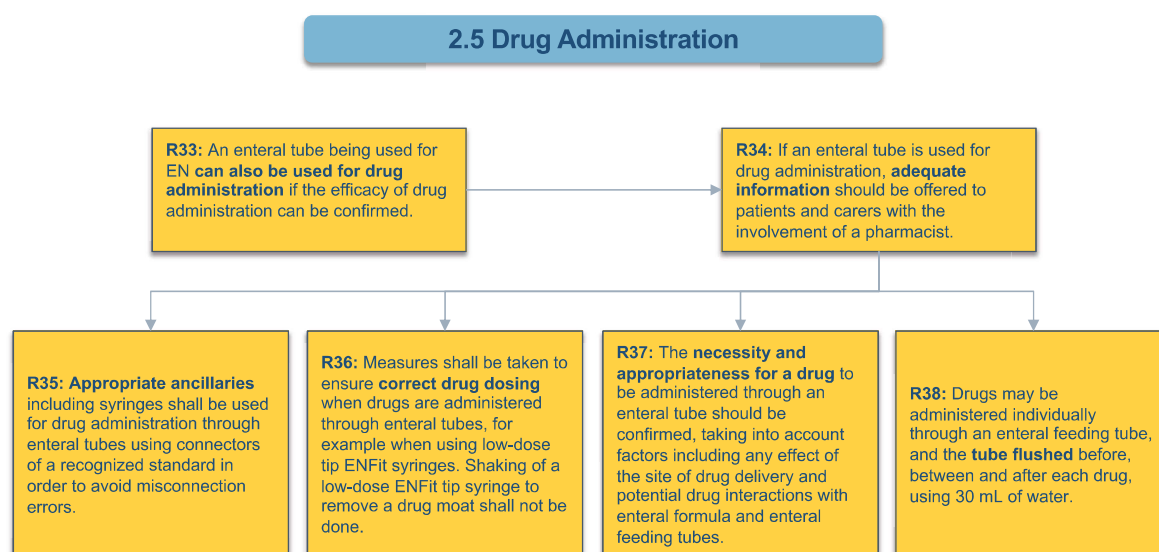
2.5 Drug Administration

R33: An enteral tube being used for EN can also be used for drug administration if the efficacy of drug administration can be confirmed.

R34: If an enteral tube is used for drug administration, adequate information should be offered to patients and carers with the involvement of a pharmacist.

R35: Appropriate ancillaries including syringes shall be used for drug administration through enteral tubes using connectors of a recognized standard in order to avoid misconnection errors.

R36: Measures shall be taken to ensure correct drug dosing when drugs are administered through enteral tubes, for example when using low-dose tip ENFit syringes. Shaking of a low-dose ENFit tip syringe to remove a drug moat shall not be done.

R37: The necessity and appropriateness for a drug to be administered through an enteral tube should be confirmed, taking into account factors including any effect of the site of drug delivery and potential drug interactions with enteral formula and enteral feeding tubes.

R38: Drugs may be administered individually through an enteral feeding tube, and the tube flushed before, between and after each drug, using 30 mL of water.